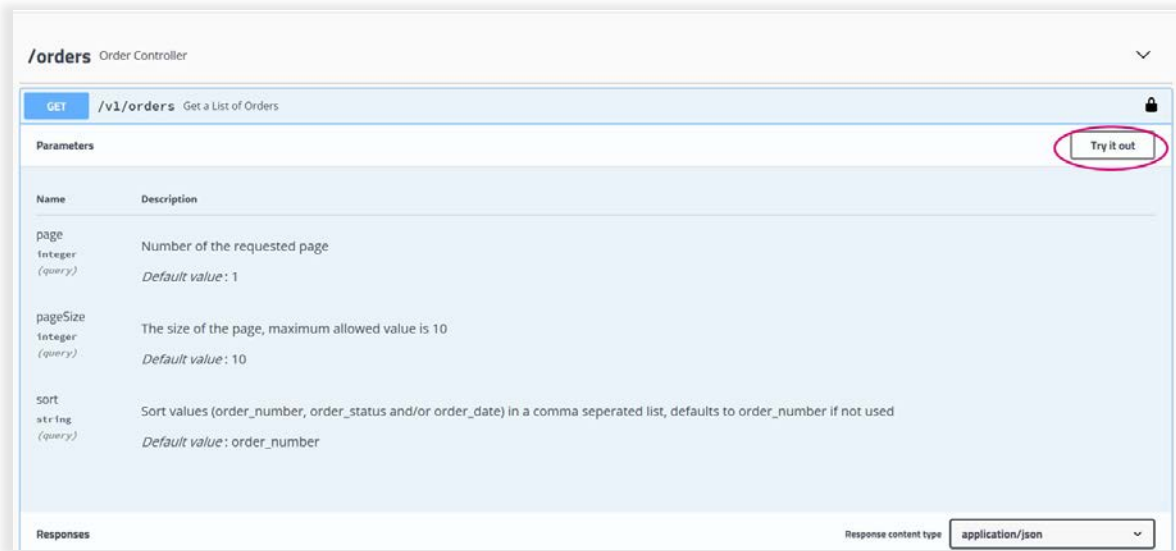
/orders Order Controller

GET /v1/orders Get a List of Orders

Parameters

Try it out

| Name | Description |
|---|---|
| page integer (query) | Number of the requested page<br>Default value : 1 |
| pageSize integer (query) | The size of the page, maximum allowed value is 10<br>Default value : 10 |
| sort string (query) | Sort values (order_number, order_status and/or order_date) in a comma seperated list, defaults to order_number if not used<br>Default value : order_number |

Responses

Response content type application/json